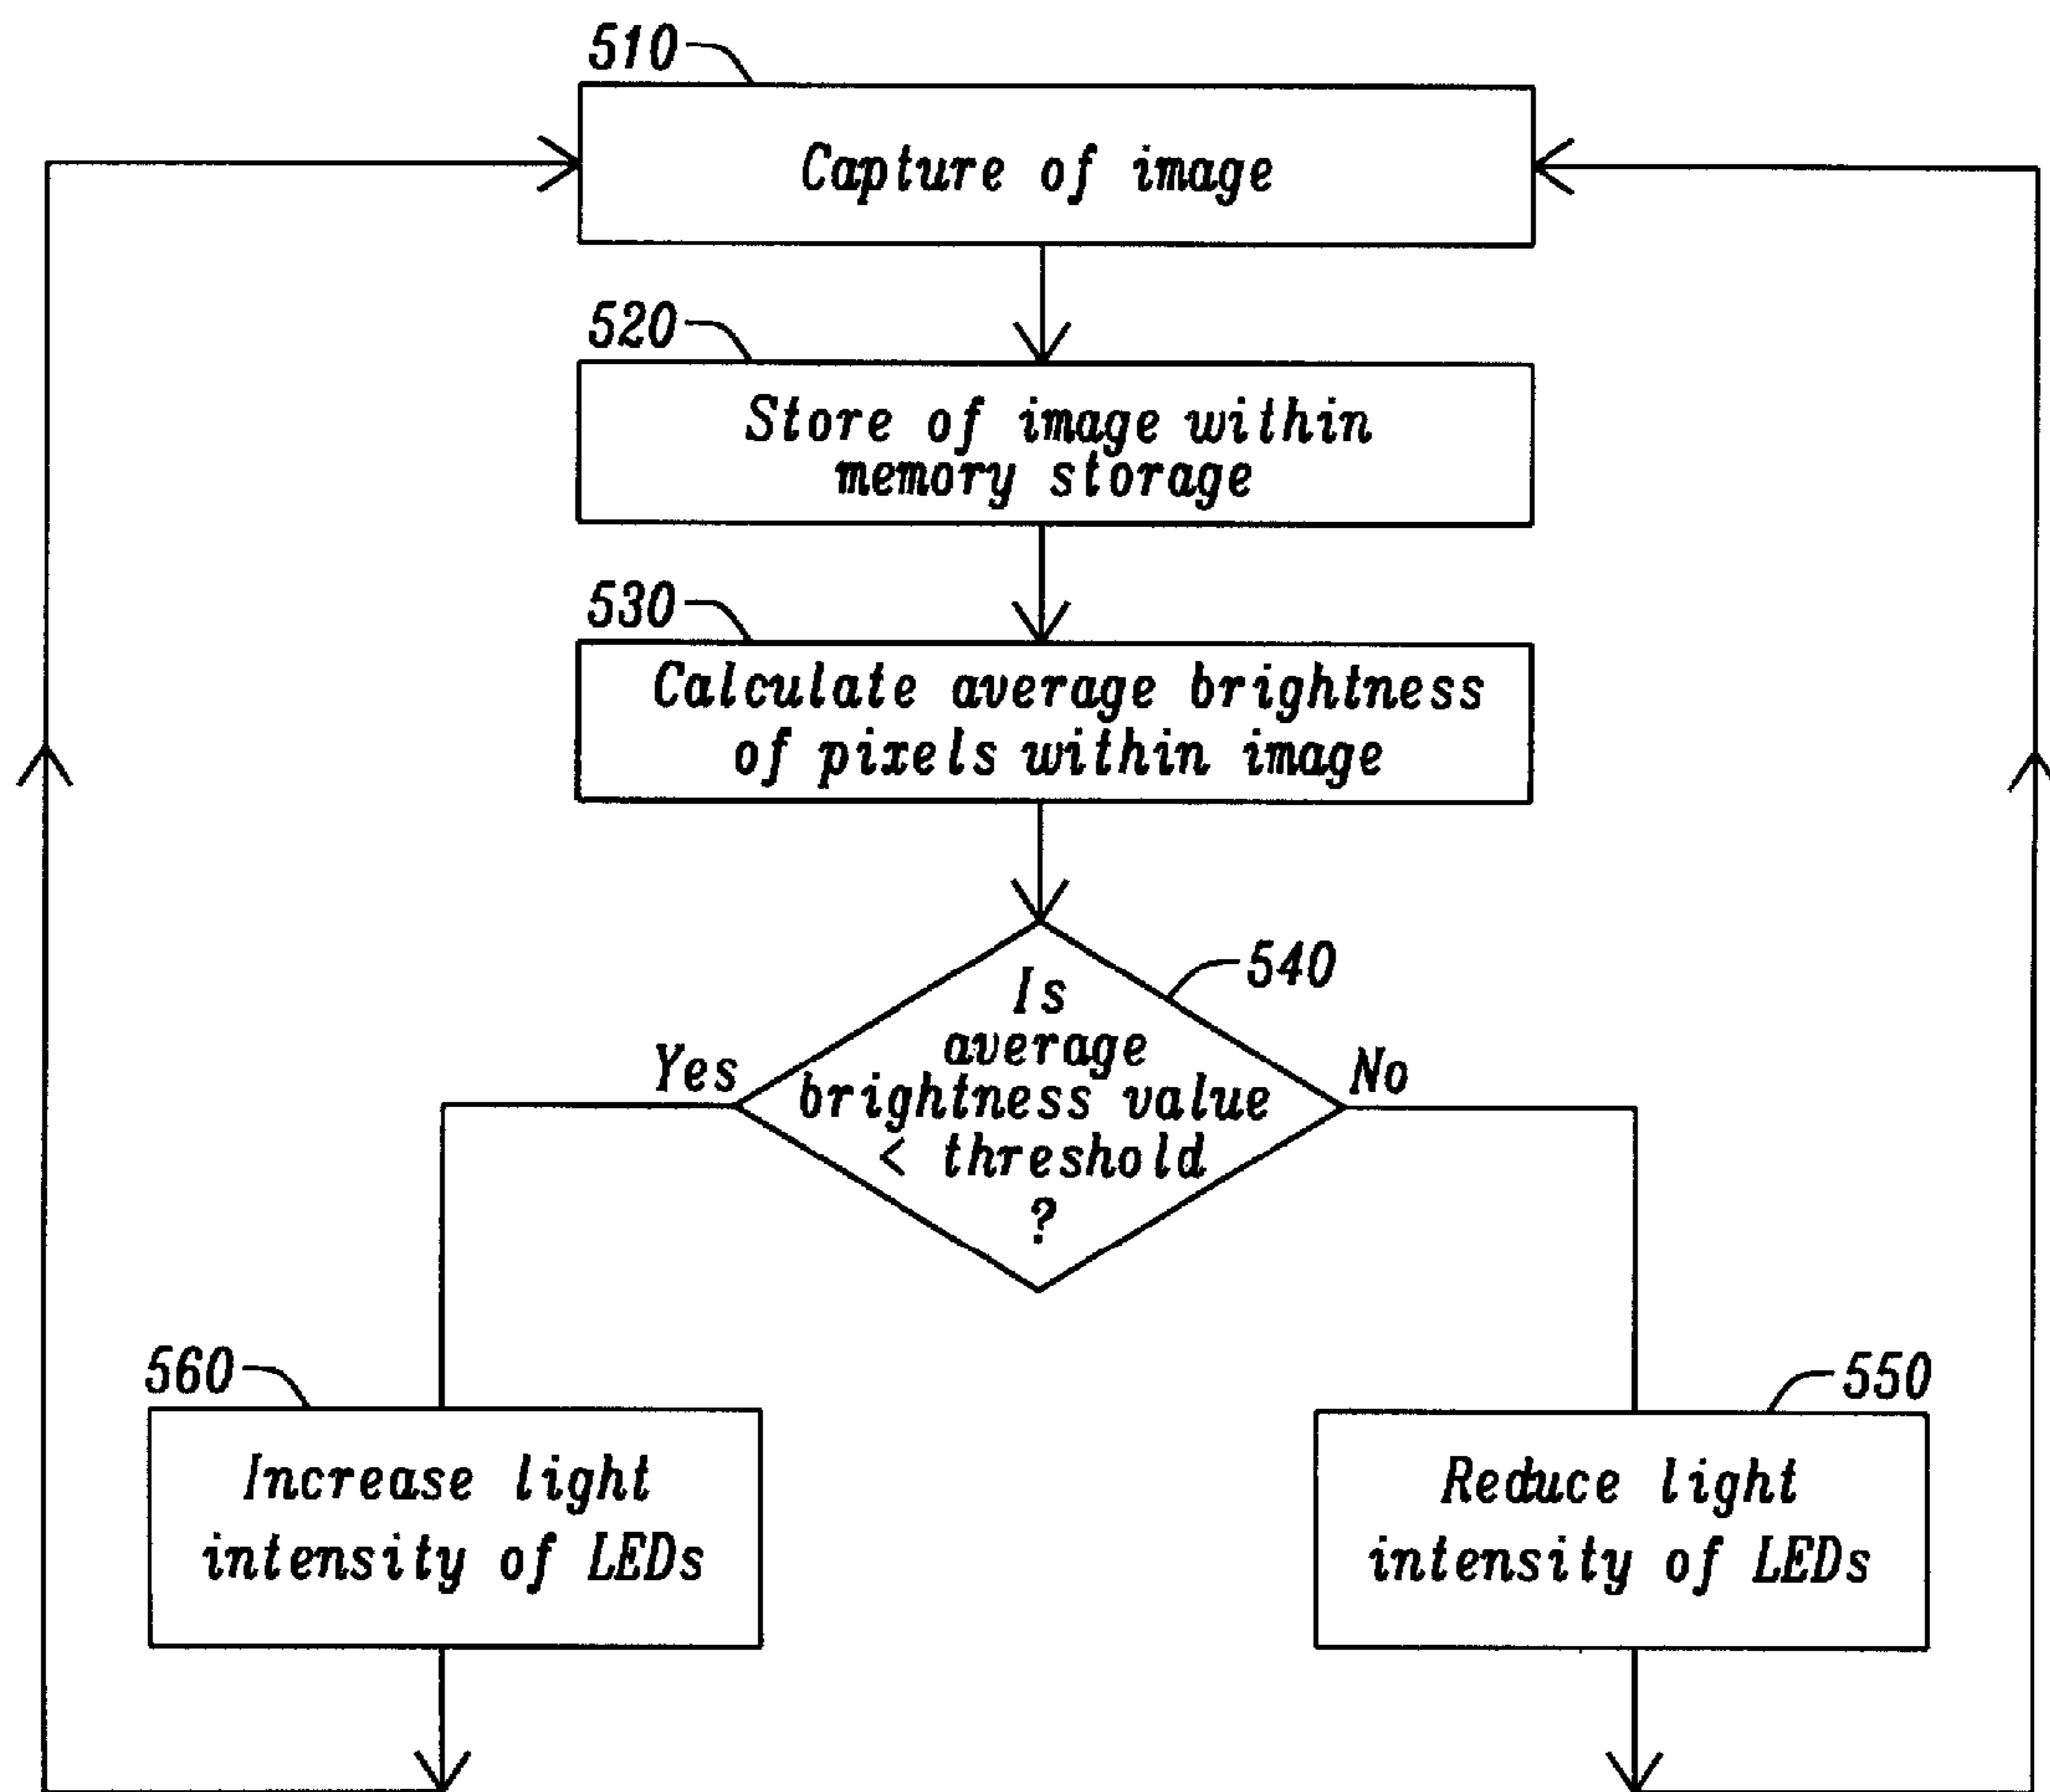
510

Capture of image

520

Store of image within memory storage

530

Calculate average brightness of pixels within image

540

Is average brightness value < threshold ?

Yes

No

560

Increase light intensity of LEDs

550

Reduce light intensity of LEDs